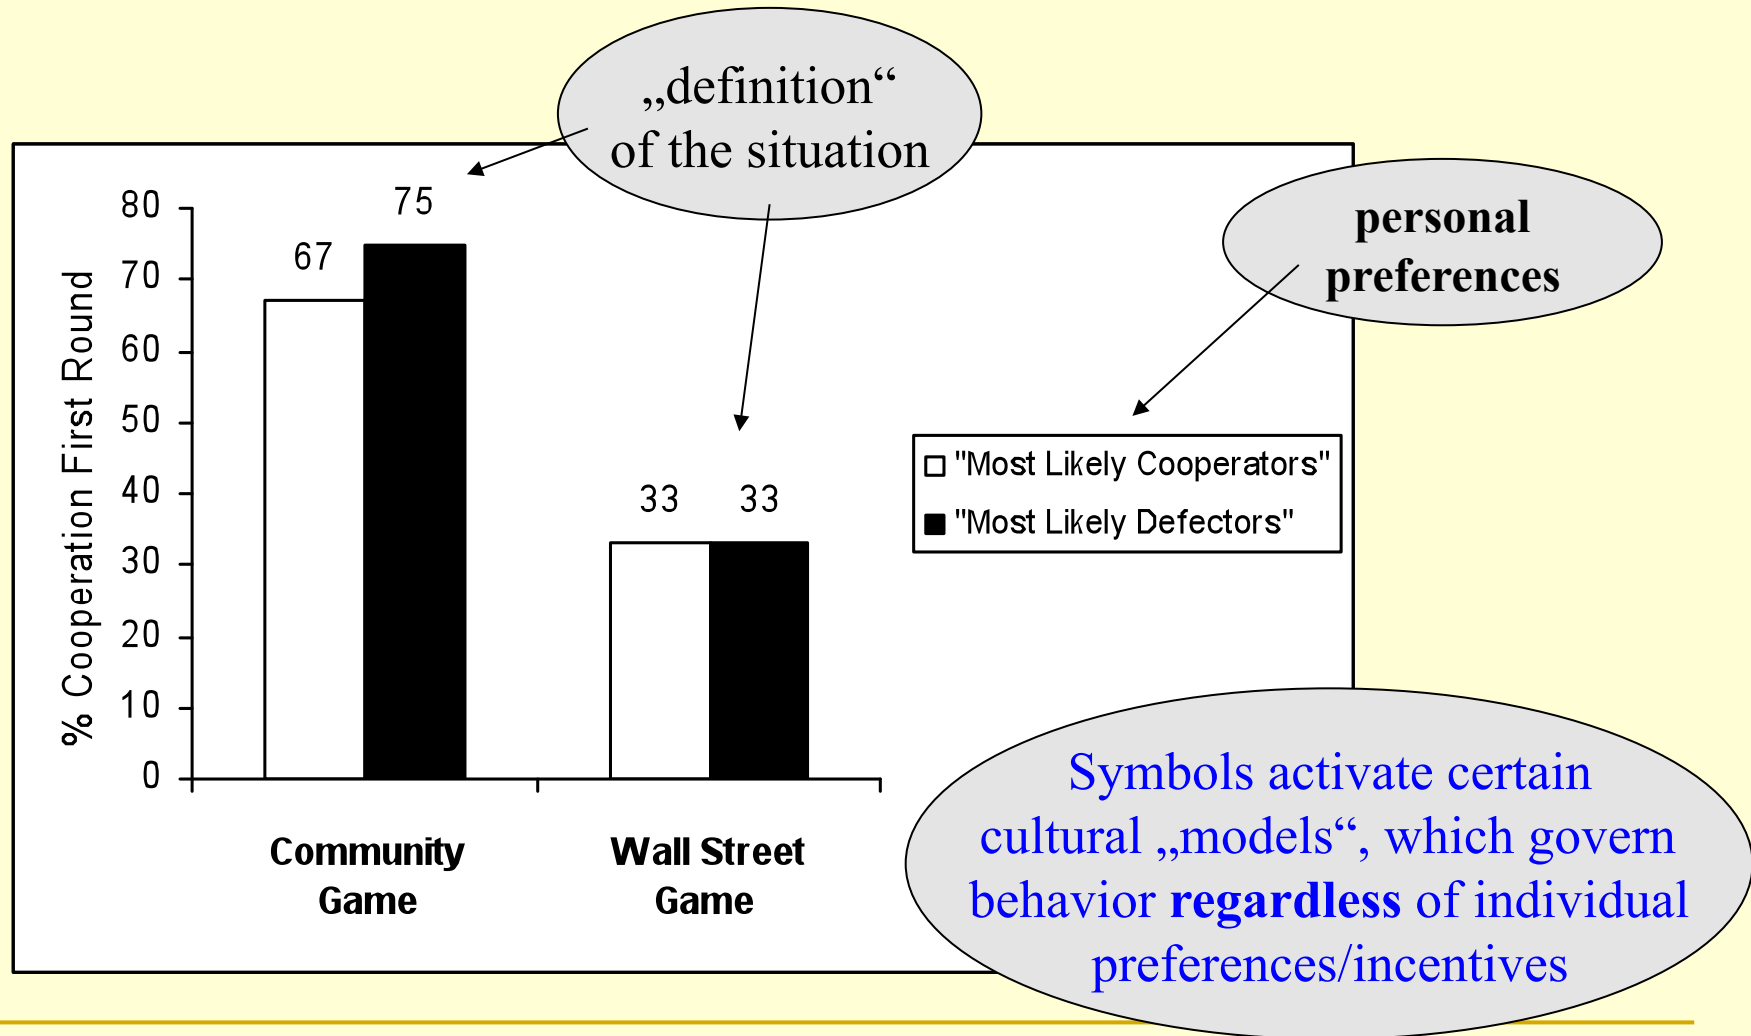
„definition“ of the situation

personal preferences

% Cooperation First Round

80
70
60
50
40
30
20
10
0

67
75
33
33

Community Game
Wall Street Game

"Most Likely Cooperators"
"Most Likely Defectors"

Symbols activate certain cultural „models“, which govern behavior **regardless** of individual preferences/incentives